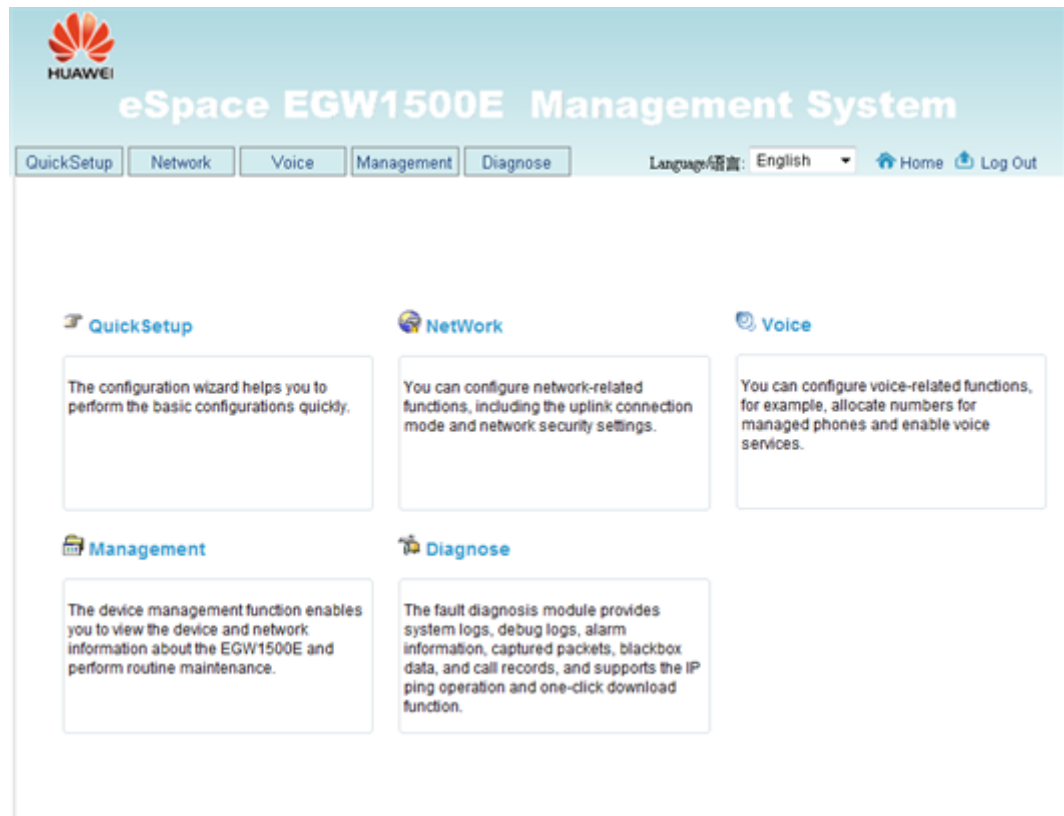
HUAWEI

eSpace EGW1500E Management System

QuickSetup Network Voice Management Diagnose

Language/语言: English Home Log Out

QuickSetup

The configuration wizard helps you to perform the basic configurations quickly.

NetWork

You can configure network-related functions, including the uplink connection mode and network security settings.

Voice

You can configure voice-related functions, for example, allocate numbers for managed phones and enable voice services.

Management

The device management function enables you to view the device and network information about the EGW1500E and perform routine maintenance.

Diagnose

The fault diagnosis module provides system logs, debug logs, alarm information, captured packets, blackbox data, and call records, and supports the IP ping operation and one-click download function.